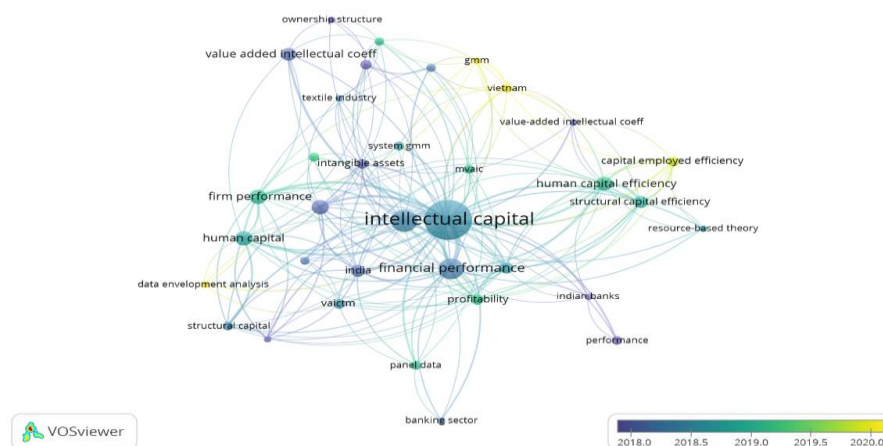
ownership structure
value added intellectual coeff
gmm
vietnam
textile industry
value-added intellectual coeff
system gmm
intangible assets
capital employed efficiency
mvaic
human capital efficiency
firm performance
structural capital efficiency
intellectual capital
resource-based theory
human capital
india
financial performance
data envelopment analysis
vaictm
profitability
indian banks
structural capital
performance
panel data
banking sector
VOSviewer
2018.0 2018.5 2019.0 2019.5 2020.0